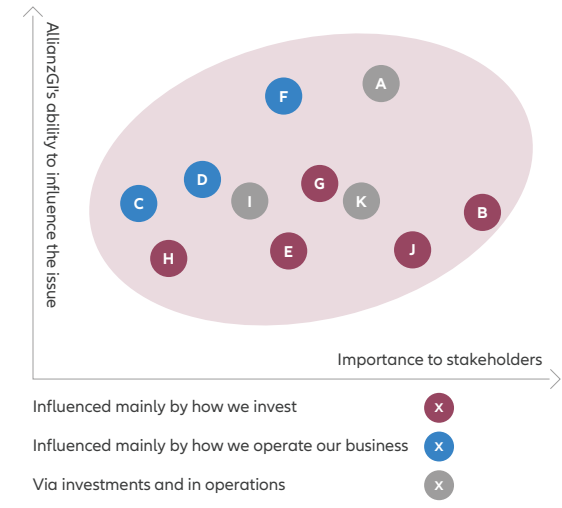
AllianzGI's ability to influence the issue

F
A
D
G
C
I
K
B
H
E
J

Importance to stakeholders

Influenced mainly by how we invest X
Influenced mainly by how we operate our business X
Via investments and in operations X